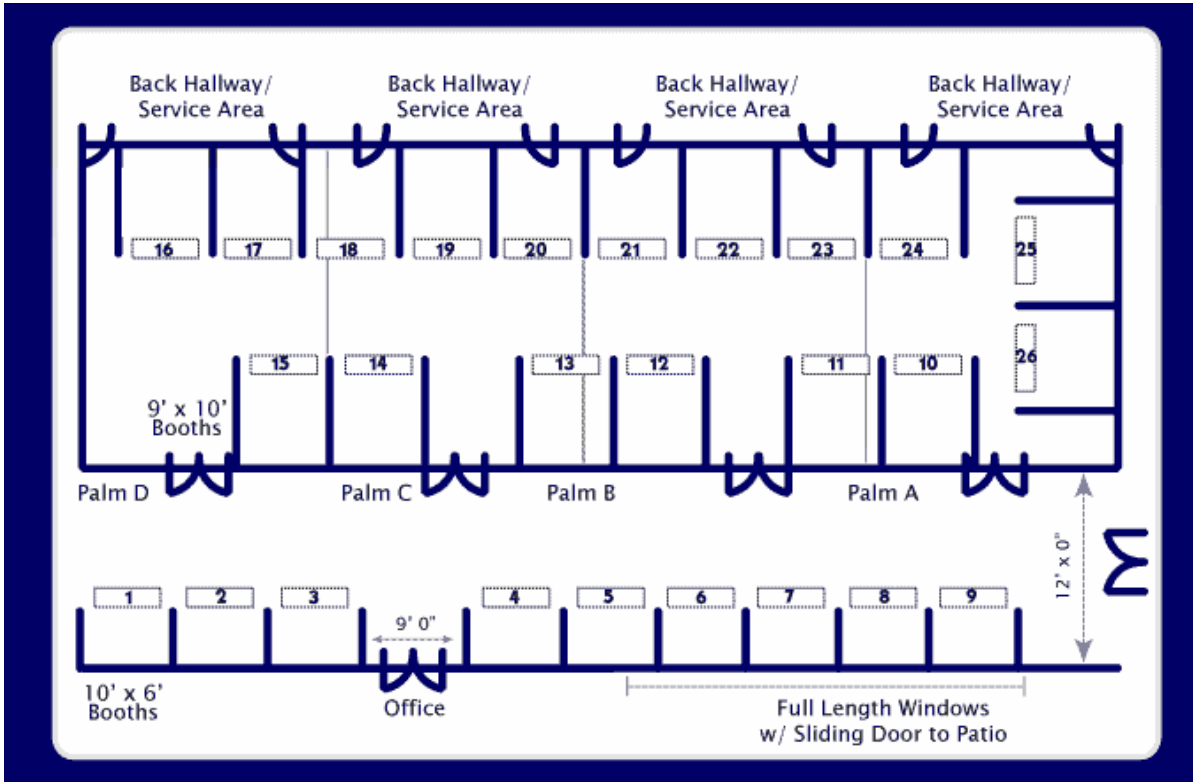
Back Hallway/ Service Area

Back Hallway/ Service Area

Back Hallway/ Service Area

Back Hallway/ Service Area

16 17 18 19 20 21 22 23 24 25

15 14 13 12 11 10 26

9' x 10' Booths

Palm D Palm C Palm B Palm A

12' x 0"

1 2 3 4 5 6 7 8 9

9' 0"

10' x 6' Booths

Office

Full Length Windows w/ Sliding Door to Patio